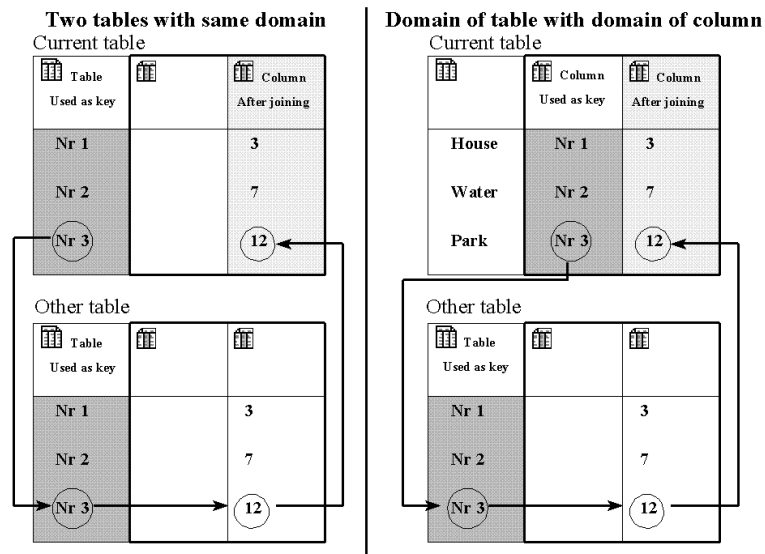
**Two tables with same domain**

Current table

| Table Used as key | | Column After joining |
|---|---|---|
| Nr 1 | | 3 |
| Nr 2 | | 7 |
| Nr 3 | | 12 |

Other table

| Table Used as key | | |
|---|---|---|
| Nr 1 | | 3 |
| Nr 2 | | 7 |
| Nr 3 | | 12 |

**Domain of table with domain of column**

Current table

| | Column Used as key | Column After joining |
|---|---|---|
| House | Nr 1 | 3 |
| Water | Nr 2 | 7 |
| Park | Nr 3 | 12 |

Other table

| Table Used as key | | |
|---|---|---|
| Nr 1 | | 3 |
| Nr 2 | | 7 |
| Nr 3 | | 12 |